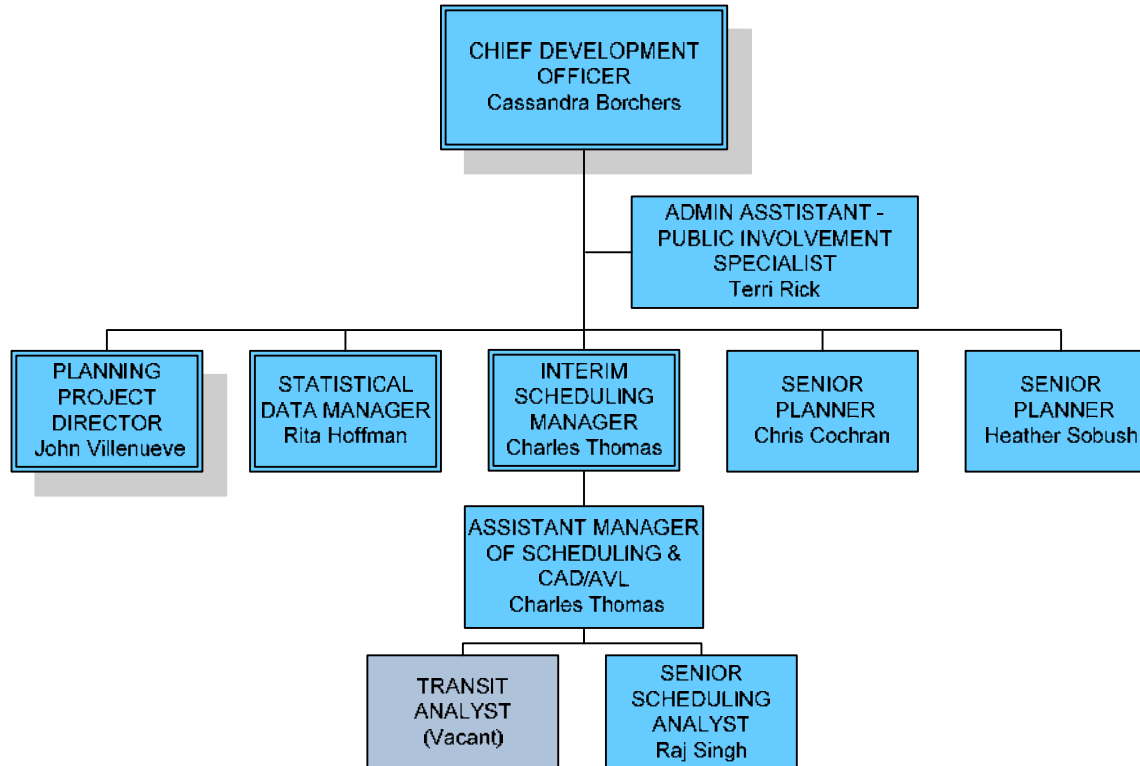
CHIEF DEVELOPMENT OFFICER
Cassandra Borchers

ADMIN ASSTISTANT - PUBLIC INVOLVEMENT SPECIALIST
Terri Rick

PLANNING PROJECT DIRECTOR
John Villenueve

STATISTICAL DATA MANAGER
Rita Hoffman

INTERIM SCHEDULING MANAGER
Charles Thomas

SENIOR PLANNER
Chris Cochran

SENIOR PLANNER
Heather Sobush

ASSISTANT MANAGER OF SCHEDULING & CAD/AVL
Charles Thomas

TRANSIT ANALYST
(Vacant)

SENIOR SCHEDULING ANALYST
Raj Singh